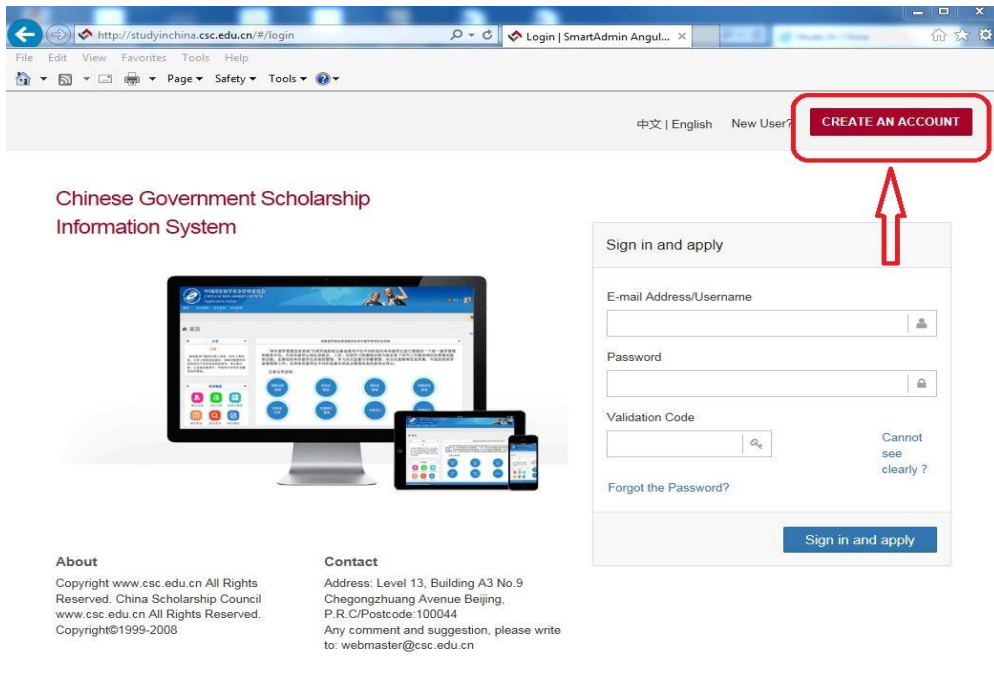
http://studyinchina.csc.edu.cn/#/login

Login | SmartAdmin Angul...

File Edit View Favorites Tools Help

Page ▾ Safety ▾ Tools ▾

中文 | English New User? CREATE AN ACCOUNT

Chinese Government Scholarship Information System

Sign in and apply

E-mail Address/Username

Password

Validation Code

Cannot see clearly ?

Forgot the Password?

Sign in and apply

About

Copyright www.csc.edu.cn All Rights Reserved. China Scholarship Council www.csc.edu.cn All Rights Reserved. Copyright©1999-2008

Contact

Address: Level 13, Building A3 No.9 Chegongzhuang Avenue Beijing, P.R.C/Postcode:100044

Any comment and suggestion, please write to: webmaster@csc.edu.cn